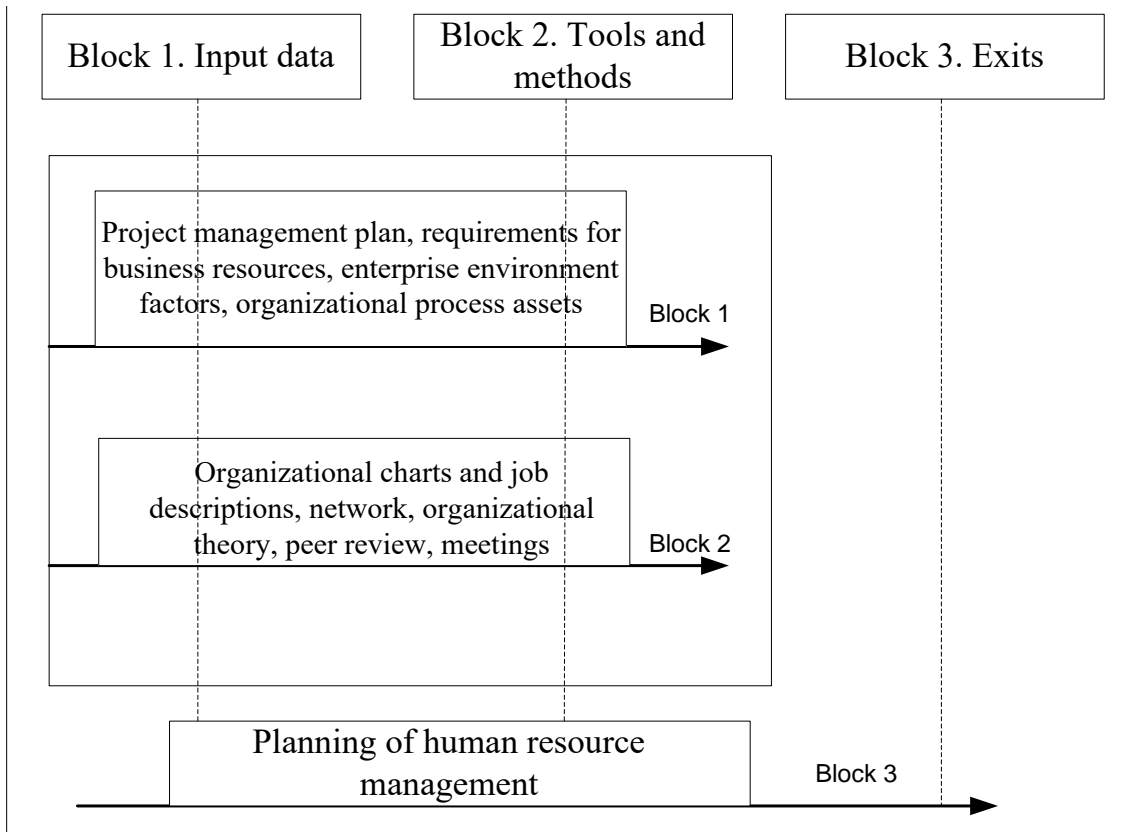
Block 1. Input data

Block 2. Tools and methods

Block 3. Exits

Project management plan, requirements for business resources, enterprise environment factors, organizational process assets

Block 1

Organizational charts and job descriptions, network, organizational theory, peer review, meetings

Block 2

Planning of human resource management

Block 3